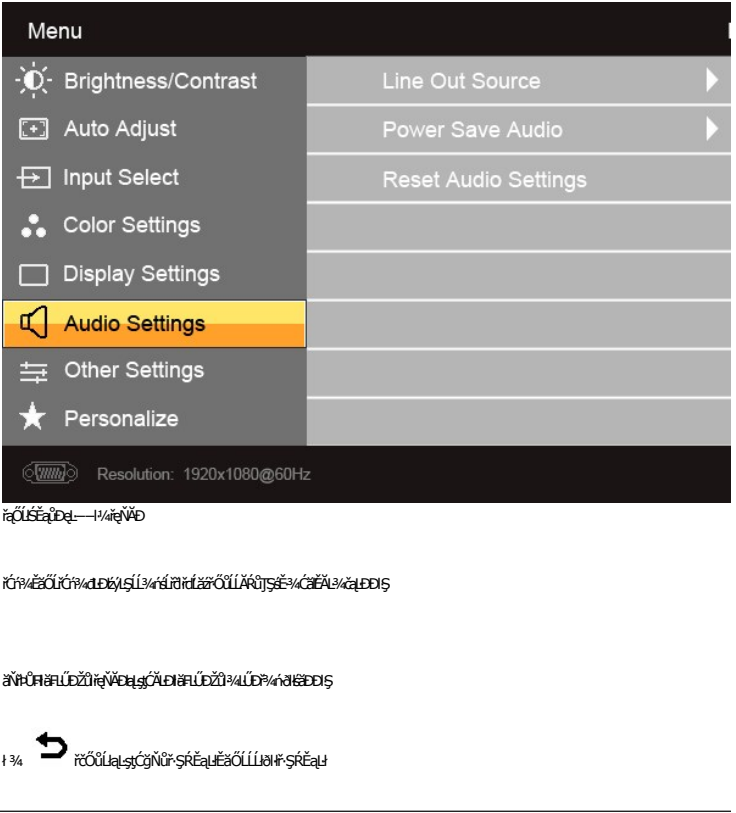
Menu

Brightness/Contrast

Auto Adjust

Input Select

Color Settings

Display Settings

Audio Settings

Other Settings

Personalize

Line Out Source

Power Save Audio

Reset Audio Settings

Resolution: 1920x1080@60Hz

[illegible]

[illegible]

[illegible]

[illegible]